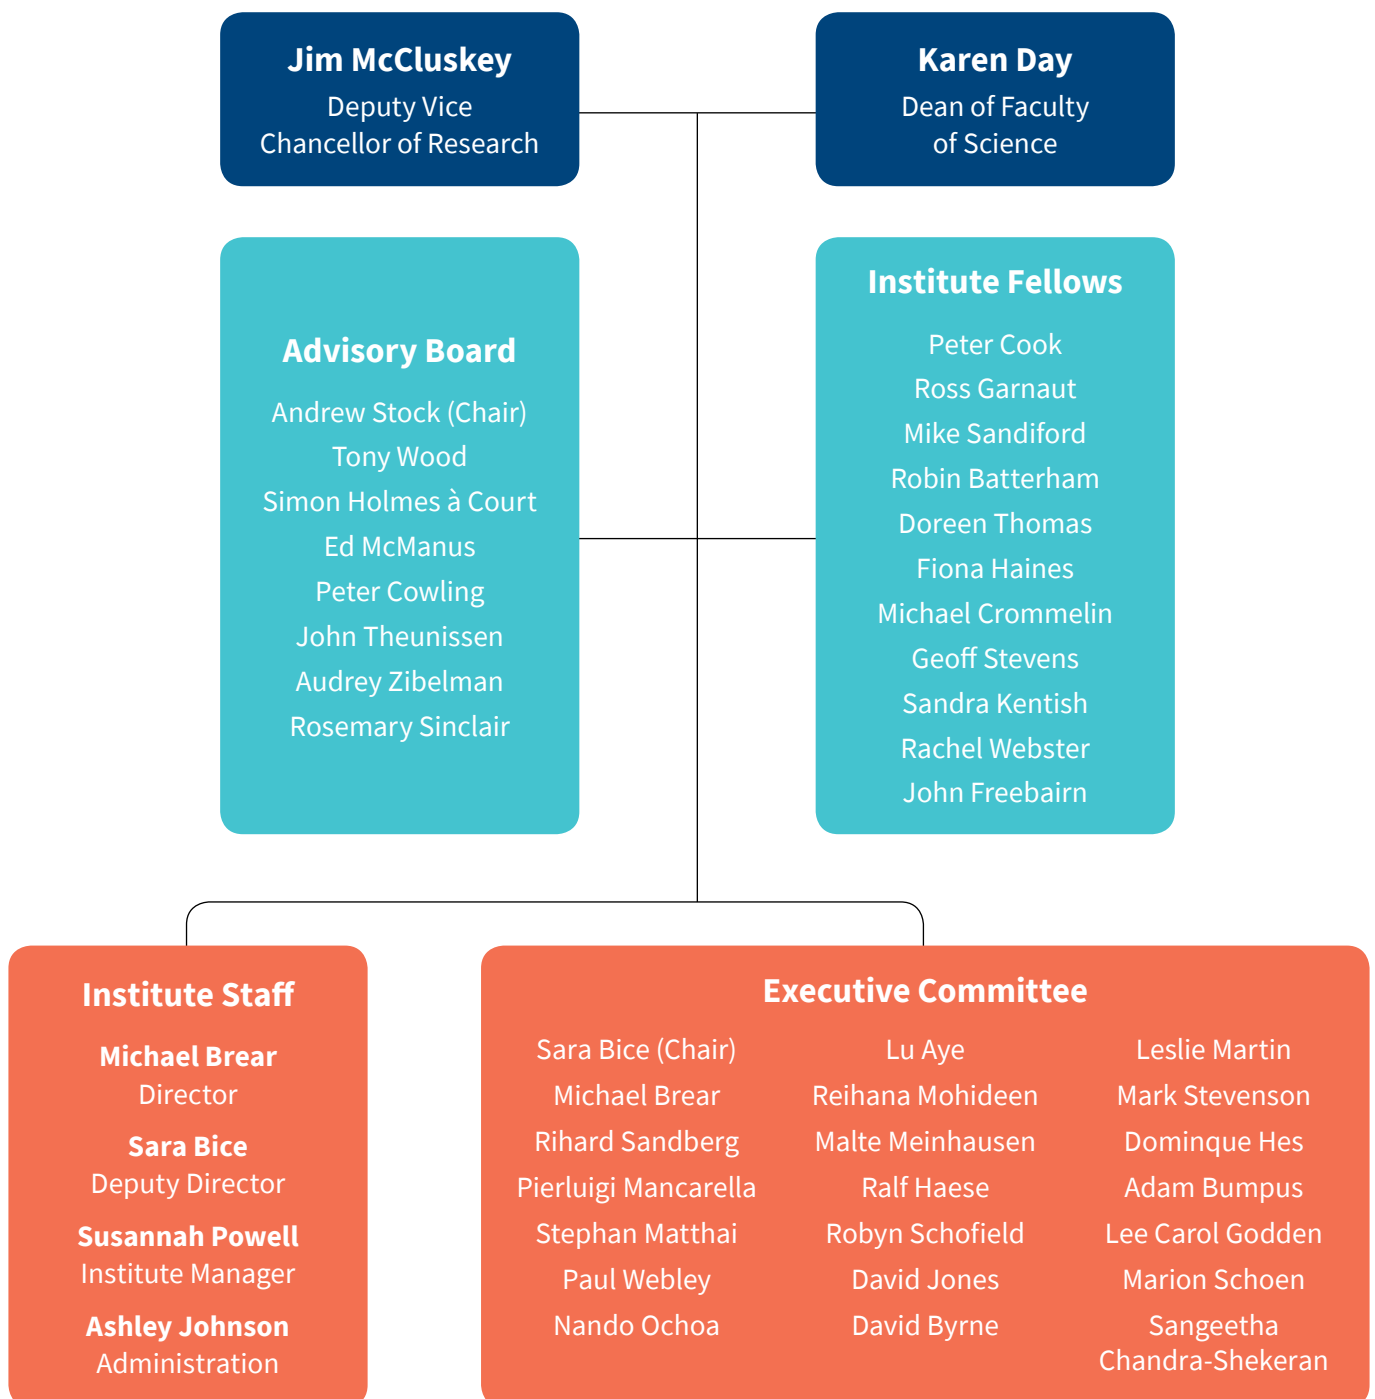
Jim McCluskey
Deputy Vice Chancellor of Research

Karen Day
Dean of Faculty of Science

Advisory Board
Andrew Stock (Chair)
Tony Wood
Simon Holmes à Court
Ed McManus
Peter Cowling
John Theunissen
Audrey Zibelman
Rosemary Sinclair

Institute Fellows
Peter Cook
Ross Garnaut
Mike Sandiford
Robin Batterham
Doreen Thomas
Fiona Haines
Michael Crommelin
Geoff Stevens
Sandra Kentish
Rachel Webster
John Freebairn

Institute Staff
Michael Brear
Director
Sara Bice
Deputy Director
Susannah Powell
Institute Manager
Ashley Johnson
Administration

Executive Committee
Sara Bice (Chair)
Michael Brear
Rihard Sandberg
Pierluigi Mancarella
Stephan Matthai
Paul Webley
Nando Ochoa

Lu Aye
Reihana Mohideen
Malte Meinhausen
Ralf Haese
Robyn Schofield
David Jones
David Byrne

Leslie Martin
Mark Stevenson
Dominque Hes
Adam Bumpus
Lee Carol Godden
Marion Schoen
Sangeetha Chandra-Shekeran